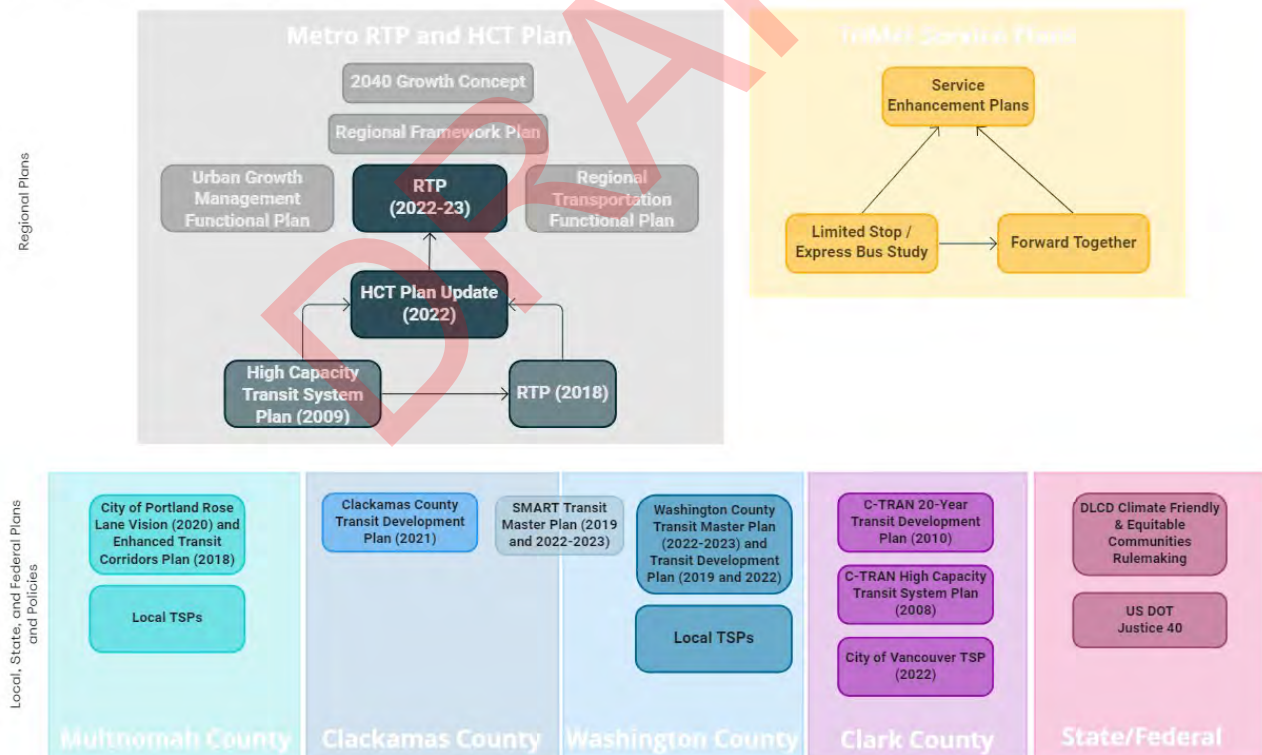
Regional Plans

Metro RTP and HCT Plan

2040 Growth Concept

Regional Framework Plan

Urban Growth Management Functional Plan

RTP (2022-23)

Regional Transportation Functional Plan

HCT Plan Update (2022)

High Capacity Transit System Plan (2009)

RTP (2018)

TriMet Service Plans

Service Enhancement Plans

Limited Stop / Express Bus Study

Forward Together

DRAFT

Local, State, and Federal Plans and Policies

City of Portland Rose Lane Vision (2020) and Enhanced Transit Corridors Plan (2018)

Local TSPs

Multnomah County

Clackamas County Transit Development Plan (2021)

SMART Transit Master Plan (2019 and 2022-2023)

Clackamas County

Washington County Transit Master Plan (2022-2023) and Transit Development Plan (2019 and 2022)

Local TSPs

Washington County

C-TRAN 20-Year Transit Development Plan (2010)

C-TRAN High Capacity Transit System Plan (2008)

City of Vancouver TSP (2022)

Clark County

DLCD Climate Friendly & Equitable Communities Rulemaking

US DOT Justice 40

State/Federal